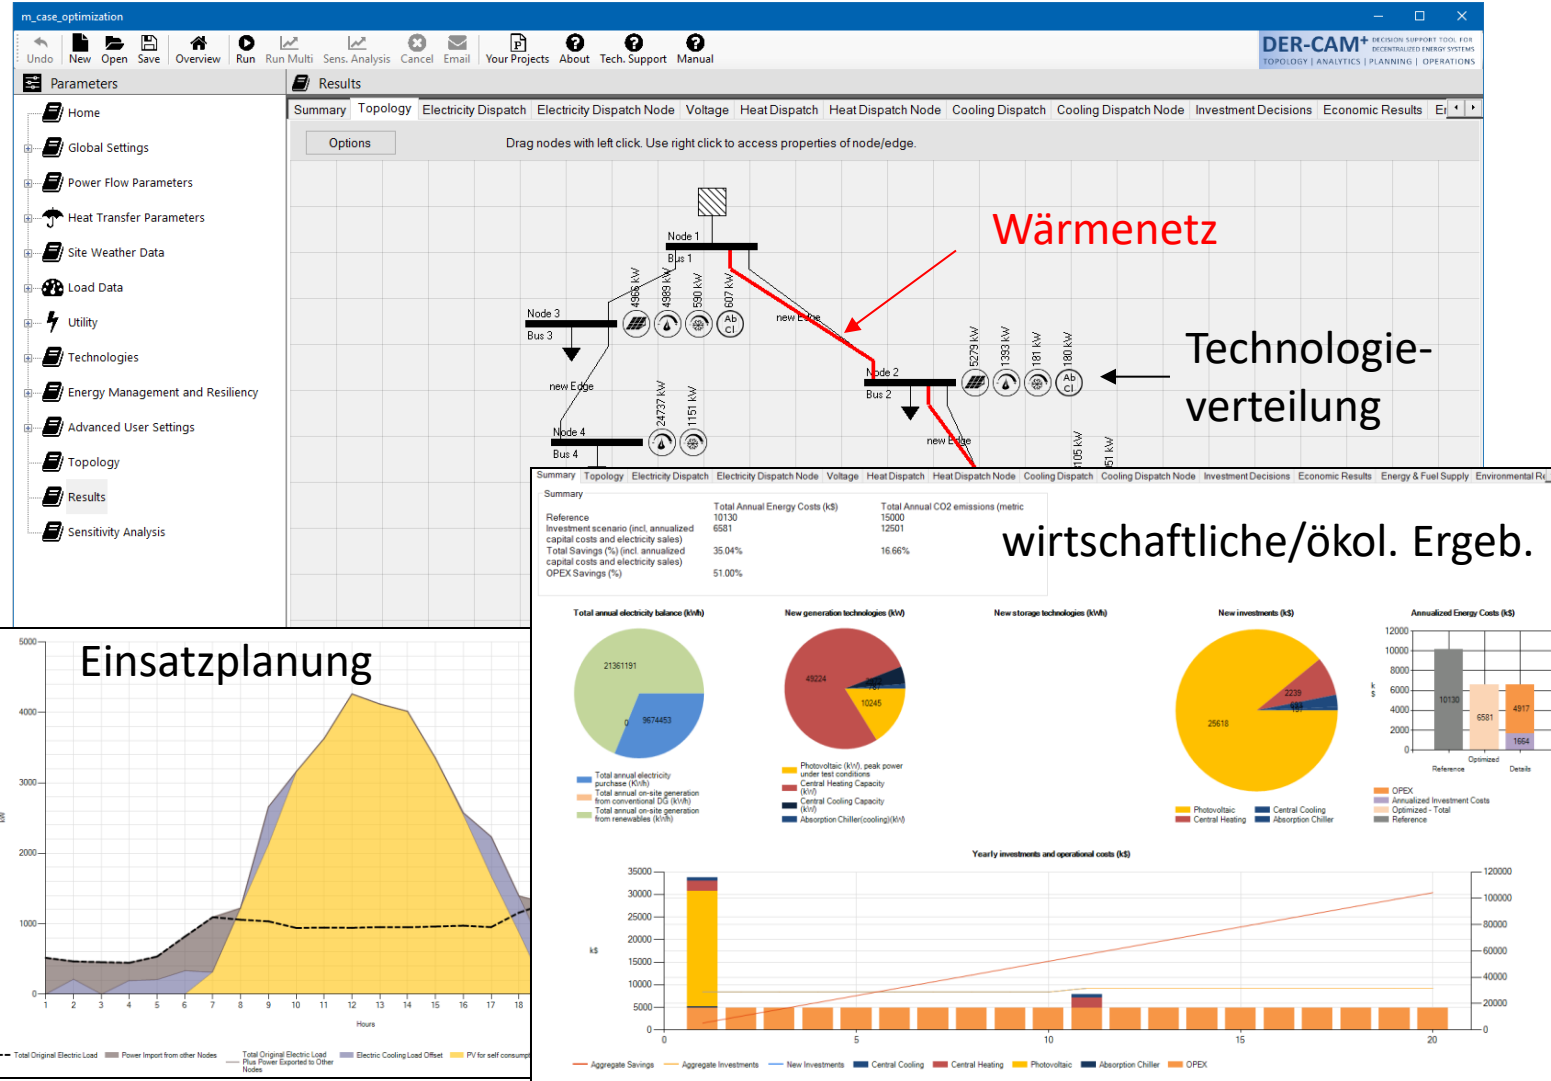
m_case_optimization

Undo New Open Save Overview Run Run Multi Sens. Analysis Cancel Email Your Projects About Tech. Support Manual

DER-CAM+ DECISION SUPPORT TOOL FOR DECENTRALIZED ENERGY SYSTEMS TOPOLOGY | ANALYTICS | PLANNING | OPERATIONS

Parameters

Results

Home
Global Settings
Power Flow Parameters
Heat Transfer Parameters
Site Weather Data
Load Data
Utility
Technologies
Energy Management and Resiliency
Advanced User Settings
Topology
Results
Sensitivity Analysis

Summary Topology Electricity Dispatch Electricity Dispatch Node Voltage Heat Dispatch Heat Dispatch Node Cooling Dispatch Cooling Dispatch Node Investment Decisions Economic Results E

Options

Drag nodes with left click. Use right click to access properties of node/edge.

Node 1
Bus 1
Node 3
Bus 3
4966 kW
4989 kW
590 kW
607 kW
new Edge
new Edge
Node 2
Bus 2
5279 kW
1393 kW
181 kW
180 kW
Node 4
Bus 4
24737 kW
1151 kW
new Edge
105 kW
51 kW

Wärmenetz

Technologie-verteilung

Summary Topology Electricity Dispatch Electricity Dispatch Node Voltage Heat Dispatch Heat Dispatch Node Cooling Dispatch Cooling Dispatch Node Investment Decisions Economic Results Energy & Fuel Supply Environmental Re

Summary

| | Total Annual Energy Costs (k$) | Total Annual CO2 emissions (metric |
|---|---|---|
| Reference | 10130 | 15000 |
| Investment scenario (incl. annualized capital costs and electricity sales) | 6581 | 12501 |
| Total Savings (%) (incl. annualized capital costs and electricity sales) | 35.04% | 16.66% |
| OPEX Savings (%) | 51.00% | |

wirtschaftliche/ökol. Ergeb.

Total annual electricity balance (kWh)
21361191
9674453
0
Total annual electricity purchase (kWh)
Total annual on-site generation from conventional DG (kWh)
Total annual on-site generation from renewables (kWh)

New generation technologies (kW)
49224
10245
Photovoltaic (kW), peak power under test conditions
Central Heating Capacity (kW)
Central Cooling Capacity (kW)
Absorption Chiller(cooling)(kW)

New storage technologies (kWh)

New investments (k$)
25618
2239
Photovoltaic
Central Heating
Central Cooling
Absorption Chiller

Annualized Energy Costs (k$)
12000
10000
8000
6000
4000
2000
0
10130
6581
4917
1664
Reference
Optimized
Details
OPEX
Annualized Investment Costs
Optimized - Total
Reference

Yearly investments and operational costs (k$)
35000
30000
25000
20000
15000
10000
5000
0
k$
5
10
15
20
120000
100000
80000
60000
40000
20000
0
Aggregate Savings Aggregate Investments New Investments Central Cooling Central Heating Photovoltaic Absorption Chiller OPEX

Einsatzplanung
5000
4000
3000
2000
1000
0
1 2 3 4 5 6 7 8 9 10 11 12 13 14 15 16 17 18
Hours
Total Original Electric Load  Power Import from other Nodes  Total Original Electric Load Plus Power Exported to Other Nodes  Electric Cooling Load Offset  PV for self consump